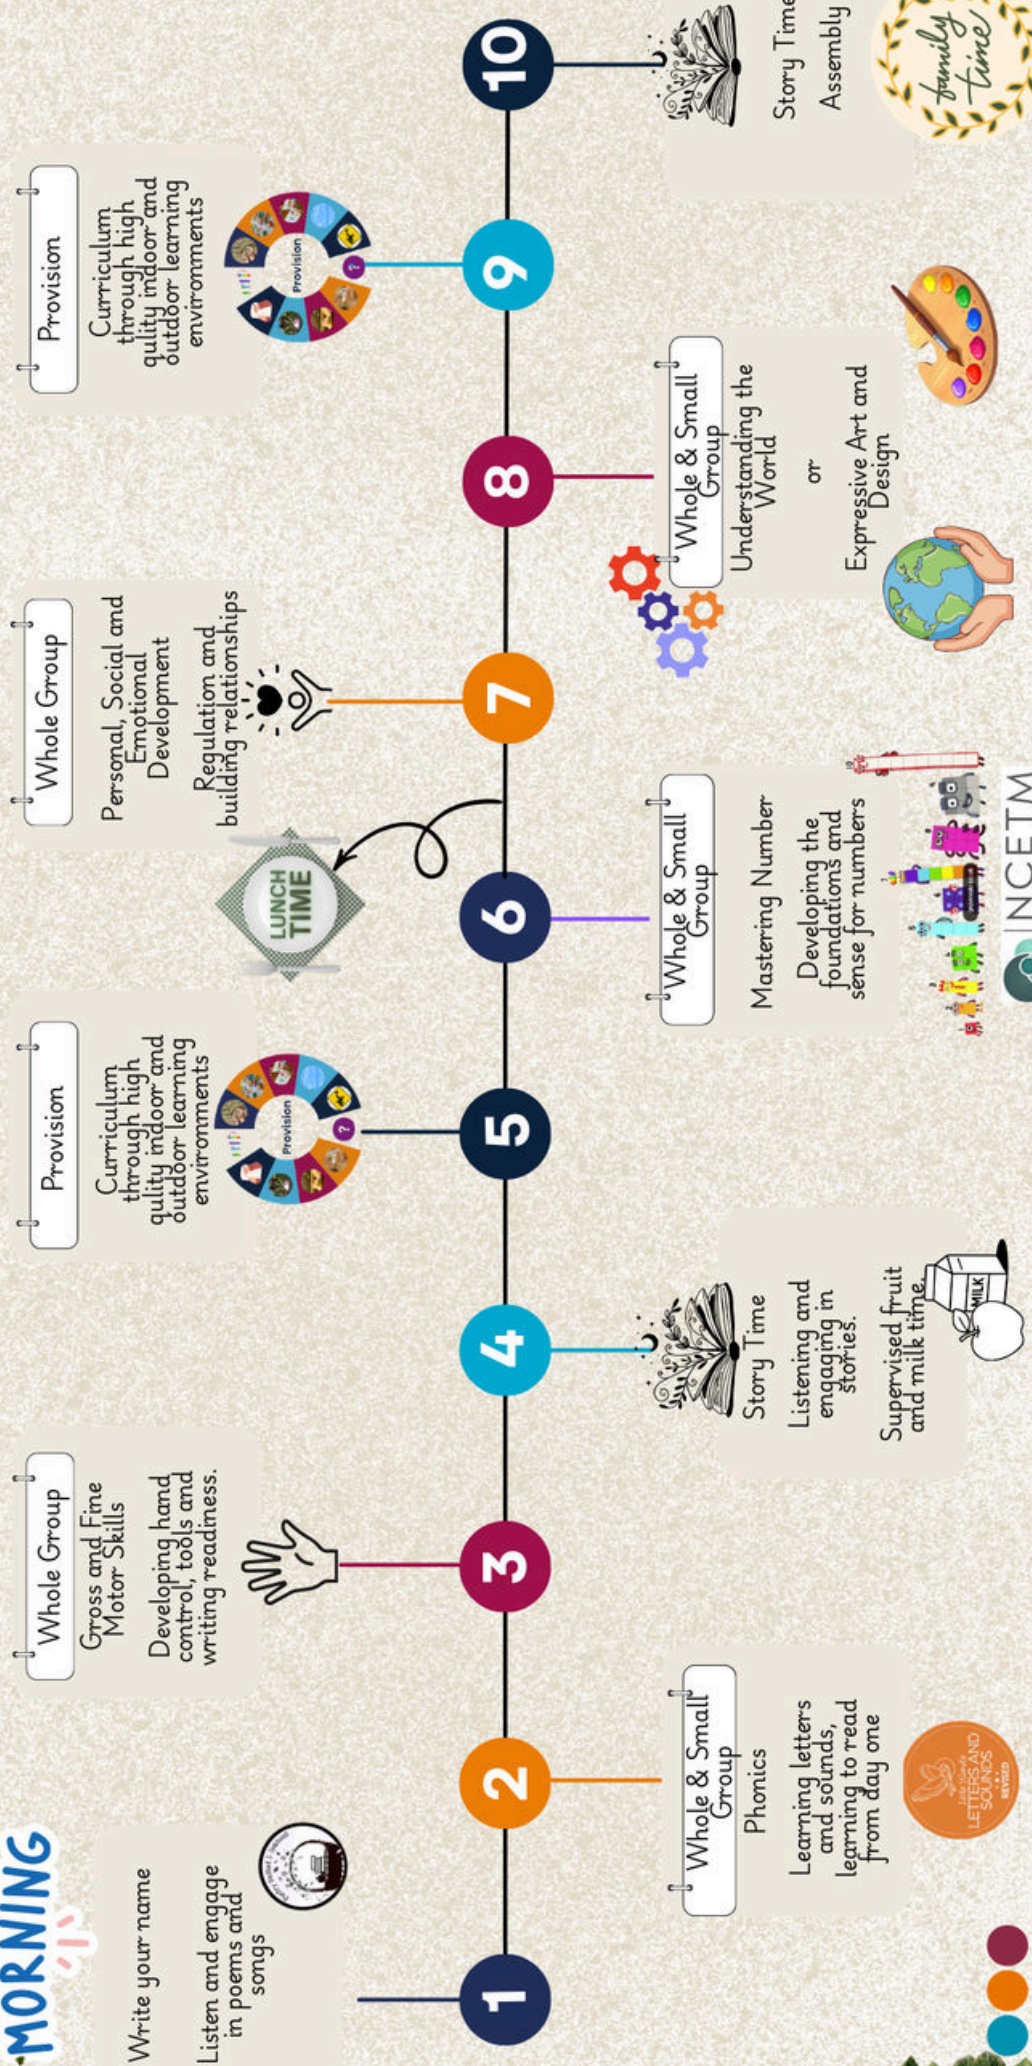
MORNING

1

Write your name

Listen and engage in poems and songs

2

Whole & Small Group

Phonics

Learning letters and sounds, learning to read from day one

LETTERS AND SOUNDS

3

Whole Group

Gross and Fine Motor Skills

Developing hand control, tools and writing readiness.

4

Story Time

Listening and engaging in stories.

Supervised fruit and milk time.

MILK

5

Provision

Curriculum through high qulity indoor and outdoor learning environments

Provision

6

Whole & Small Group

Mastering Number

Developing the foundations and sense for numbers

NCETM

LUNCH TIME

7

Whole Group

Personal, Social and Emotional Development

Regulation and building relationships

8

Whole & Small Group

Understanding the World

or

Expressive Art and Design

9

Provision

Curriculum through high qulity indoor and outdoor learning environments

Provision

10

Story Time

Assembly

family time